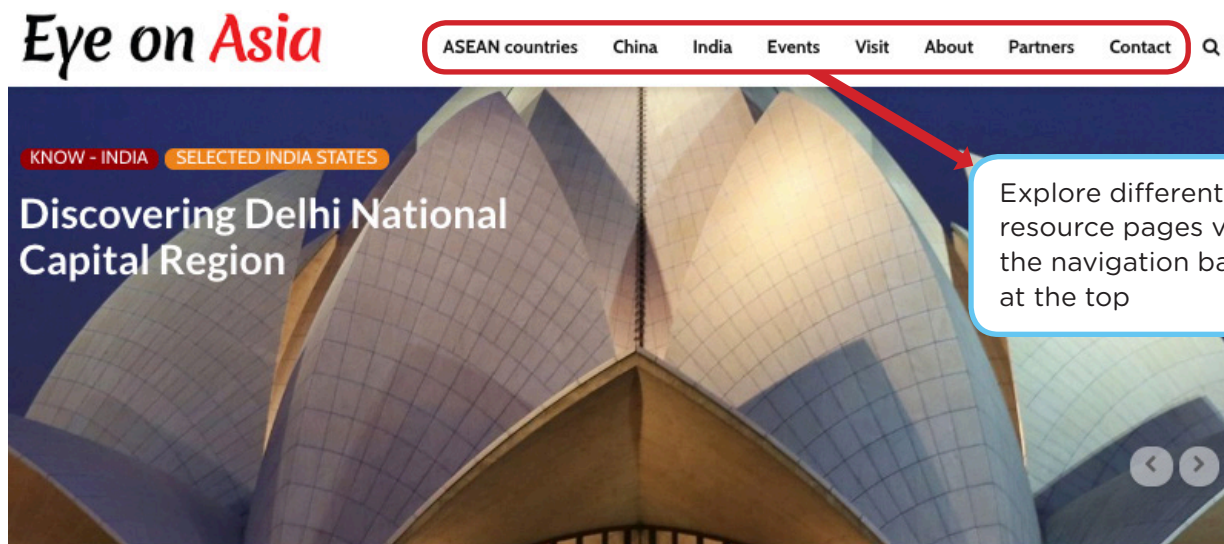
Eye on Asia

ASEAN countries China India Events Visit About Partners Contact

KNOW - INDIA SELECTED INDIA STATES

Discovering Delhi National Capital Region

Explore different resource pages v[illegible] the navigation ba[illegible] at the top